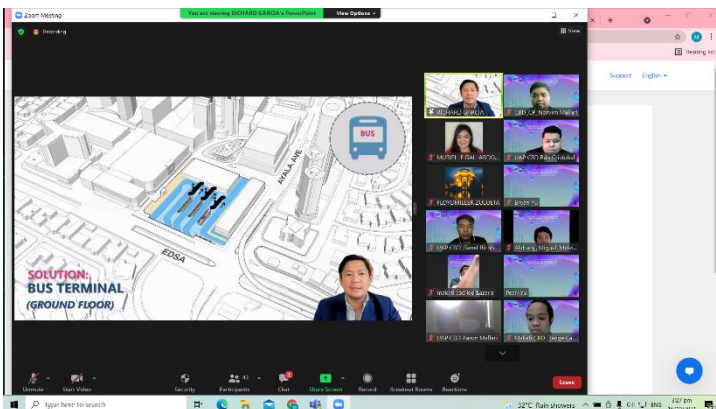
Zoom Meeting

You are viewing RICHARD GARCIA's PowerPoint. View Options

Recording

View

Support English

Reading list

BUS

AYALA AVE

EDSA

SOLUTION:
BUS TERMINAL
(GROUND FLOOR)

RICHARD GARCIA

UAP_CP_Northern Mallari

MURIEL EGAL ARBOL...

UAP CSO Ben Cristobal

FLOYD MILLER ZULUETA

Bryan Yu

UAP CSO Jamel Bl...

Melvin ...

Nicky...

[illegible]

UAP CSO Aaron Mallari

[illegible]

Unmute

Start Video

Security

Participants 41

Chat

Share Screen

Record

Breakout Rooms

Reactions

Leave

Type here to search

32°C Rain showers

3:27 pm